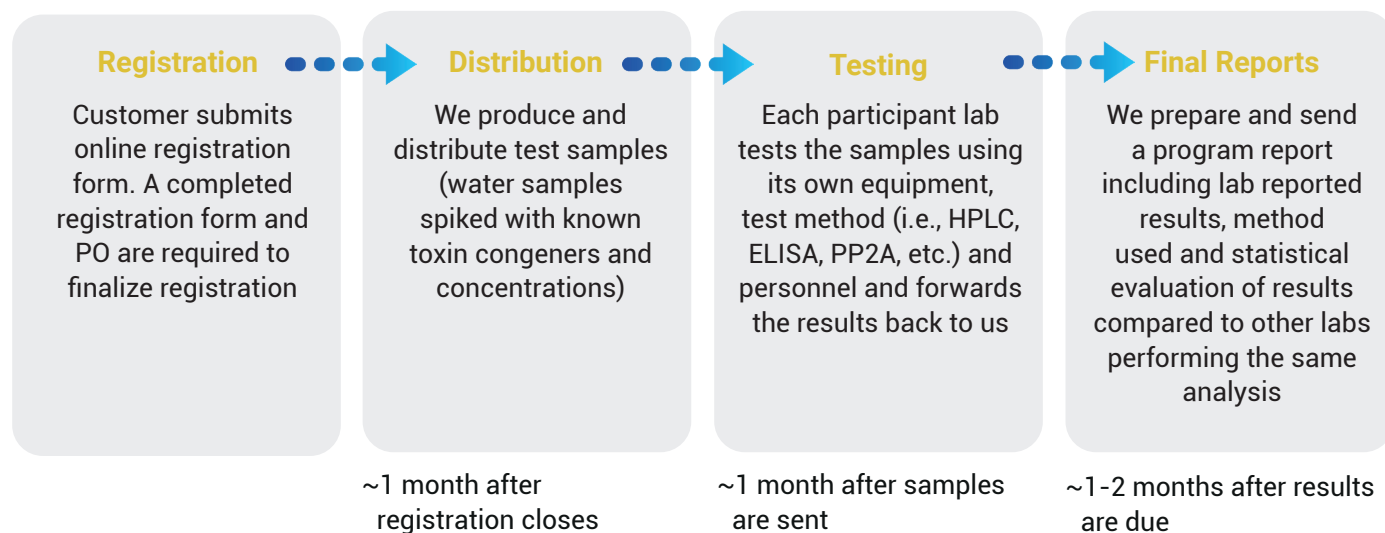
Registration

Customer submits online registration form. A completed registration form and PO are required to finalize registration

Distribution

We produce and distribute test samples (water samples spiked with known toxin congeners and concentrations)

~1 month after registration closes

Testing

Each participant lab tests the samples using its own equipment, test method (i.e., HPLC, ELISA, PP2A, etc.) and personnel and forwards the results back to us

~1 month after samples are sent

Final Reports

We prepare and send a program report including lab reported results, method used and statistical evaluation of results compared to other labs performing the same analysis

~1-2 months after results are due